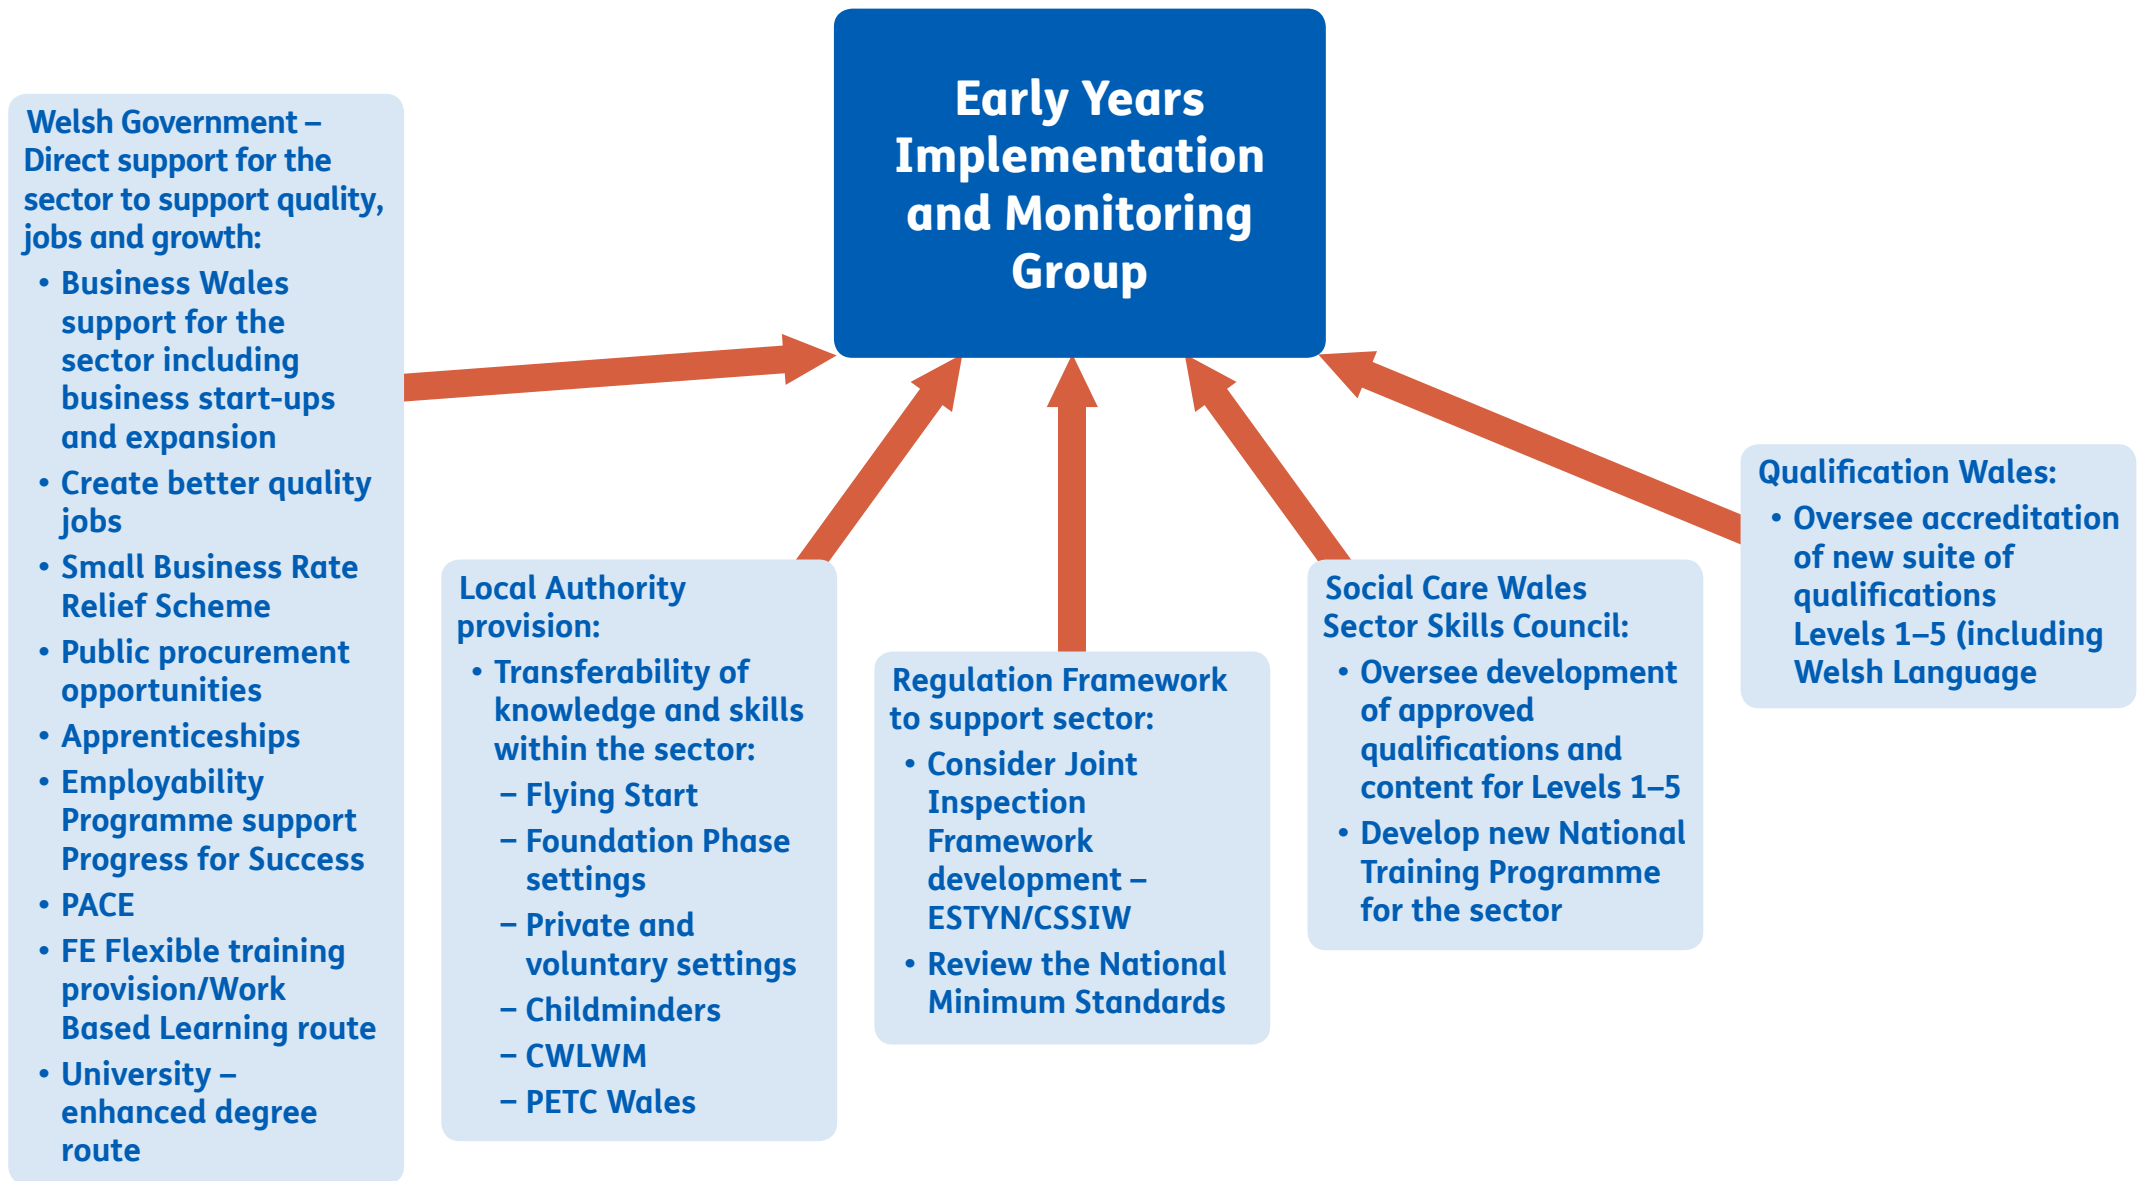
Early Years Implementation and Monitoring Group

Welsh Government – Direct support for the sector to support quality, jobs and growth:
• Business Wales support for the sector including business start-ups and expansion
• Create better quality jobs
• Small Business Rate Relief Scheme
• Public procurement opportunities
• Apprenticeships
• Employability Programme support Progress for Success
• PACE
• FE Flexible training provision/Work Based Learning route
• University – enhanced degree route

Local Authority provision:
• Transferability of knowledge and skills within the sector:
– Flying Start
– Foundation Phase settings
– Private and voluntary settings
– Childminders
– CWLWM
– PETC Wales

Regulation Framework to support sector:
• Consider Joint Inspection Framework development – ESTYN/CSSIW
• Review the National Minimum Standards

Social Care Wales Sector Skills Council:
• Oversee development of approved qualifications and content for Levels 1–5
• Develop new National Training Programme for the sector

Qualification Wales:
• Oversee accreditation of new suite of qualifications Levels 1–5 (including Welsh Language